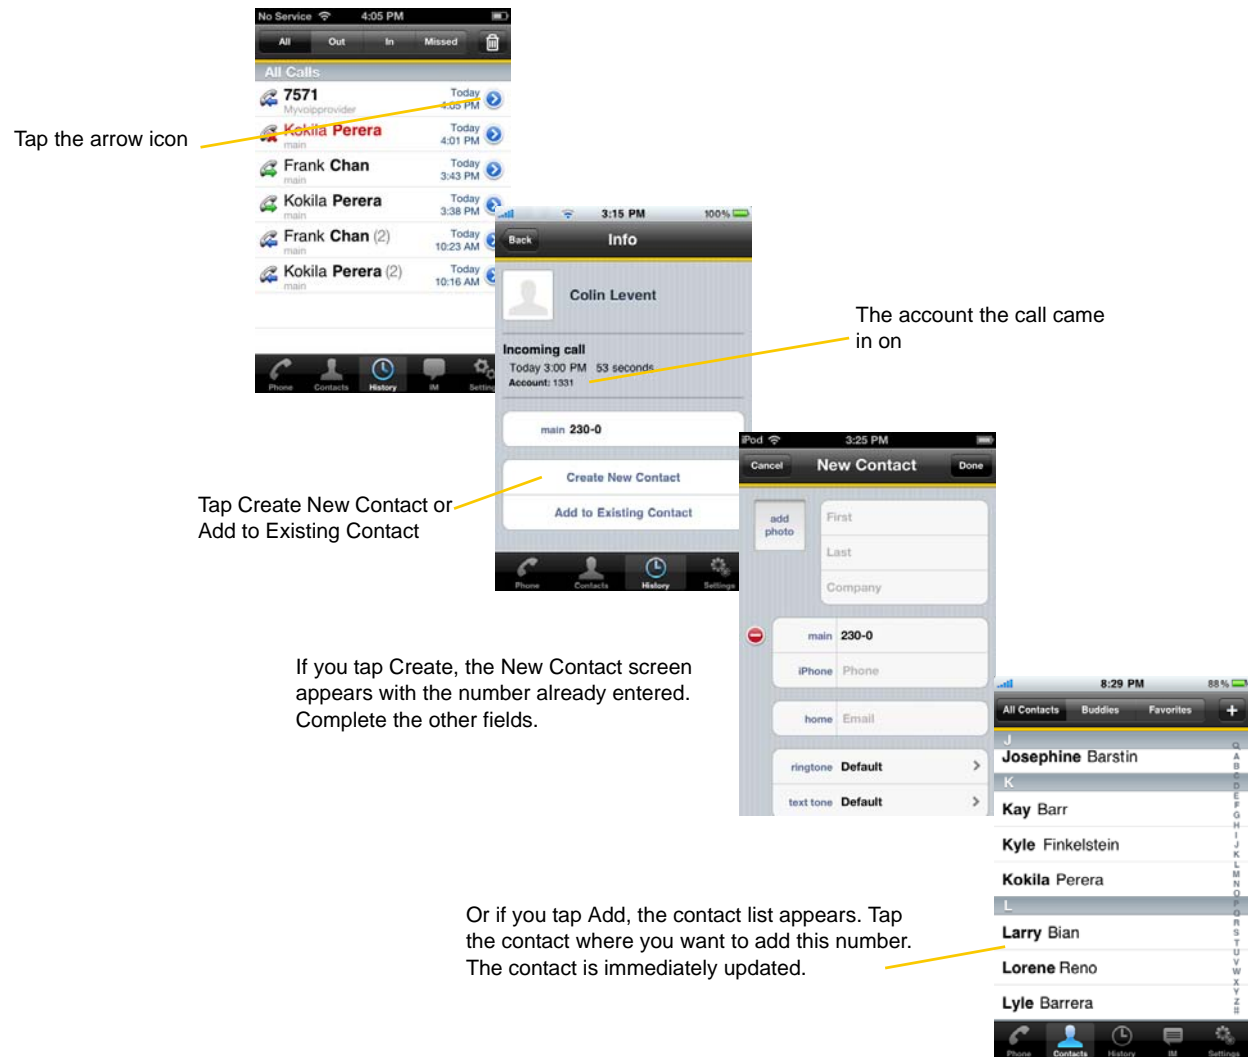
No Service 4:05 PM

All Out In Missed

All Calls

7571 Myvoipprovider Today 4:05 PM

Kokila Perera main Today 4:01 PM

Frank Chan main Today 3:43 PM

Kokila Perera main Today 3:38 PM

Frank Chan (2) main Today 10:23 AM

Kokila Perera (2) main Today 10:16 AM

Phone Contacts History IM Settings

Tap the arrow icon

3:15 PM 100%

Back Info

Colin Levent

Incoming call

Today 3:00 PM 53 seconds

Account: 1331

main 230-0

Create New Contact

Add to Existing Contact

Phone Contacts History Settings

The account the call came in on

Tap Create New Contact or Add to Existing Contact

iPod 3:25 PM

Cancel New Contact Done

add photo

First

Last

Company

main 230-0

iPhone Phone

home Email

ringtone Default

text tone Default

If you tap Create, the New Contact screen appears with the number already entered. Complete the other fields.

8:29 PM 88%

All Contacts Buddies Favorites +

J

Josephine Barstin

K

Kay Barr

Kyle Finkelstein

Kokila Perera

L

Larry Bian

Lorene Reno

Lyle Barrera

Phone Contacts History IM Settings

Or if you tap Add, the contact list appears. Tap the contact where you want to add this number. The contact is immediately updated.